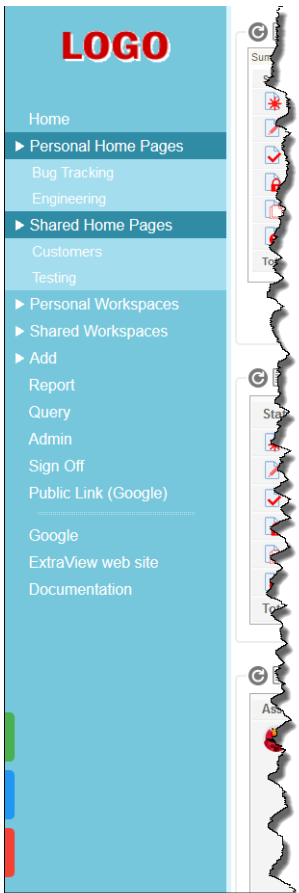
LOGO

Home
▶ Personal Home Pages
Bug Tracking
Engineering
▶ Shared Home Pages
Customers
Testing
▶ Personal Workspaces
▶ Shared Workspaces
▶ Add
Report
Query
Admin
Sign Off
Public Link (Google)

Google
ExtraView web site
Documentation

Sum
S
Tot
Sta
Tot
Ass